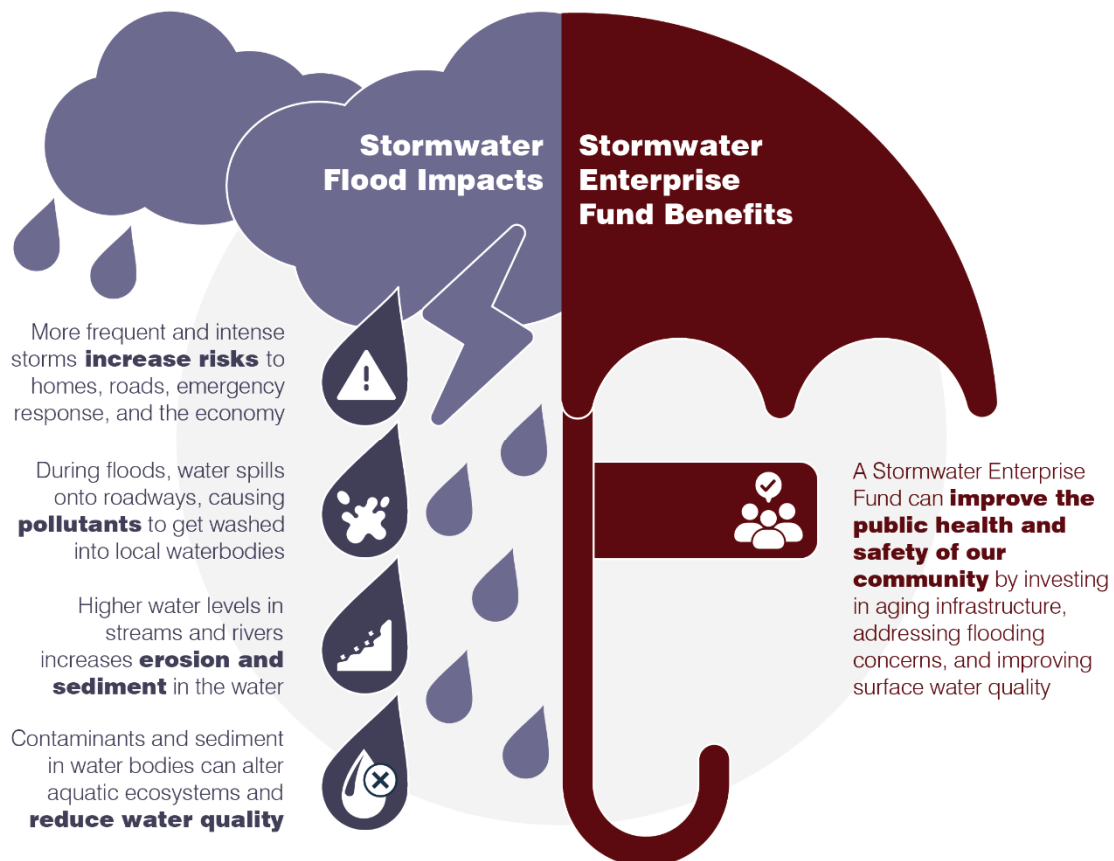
Stormwater Flood Impacts

Stormwater Enterprise Fund Benefits

More frequent and intense storms **increase risks** to homes, roads, emergency response, and the economy

During floods, water spills onto roadways, causing **pollutants** to get washed into local waterbodies

Higher water levels in streams and rivers increases **erosion and sediment** in the water

Contaminants and sediment in water bodies can alter aquatic ecosystems and **reduce water quality**

A Stormwater Enterprise Fund can **improve the public health and safety of our community** by investing in aging infrastructure, addressing flooding concerns, and improving surface water quality